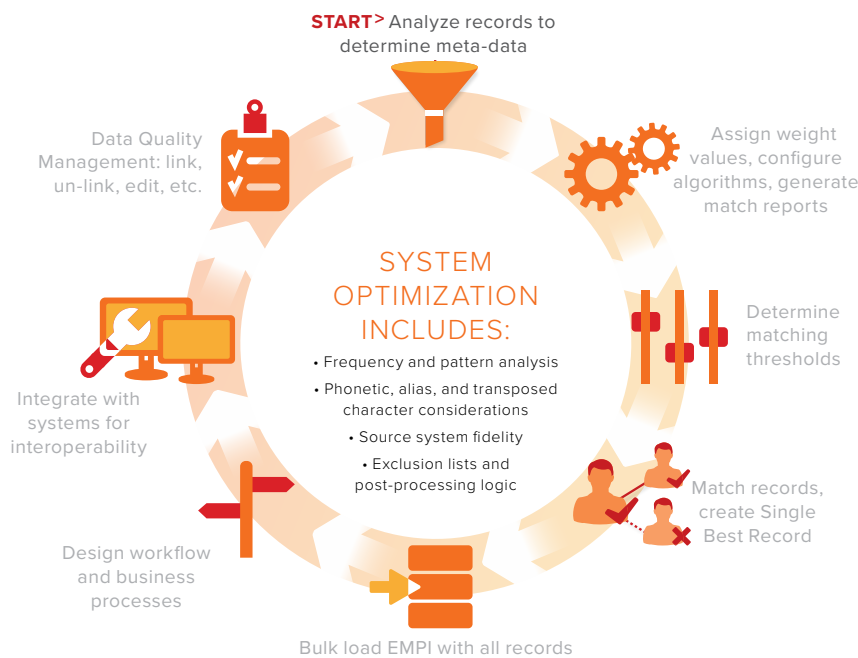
START > Analyze records to determine meta-data

Assign weight values, configure algorithms, generate match reports

Determine matching thresholds

Match records, create Single Best Record

Bulk load EMPI with all records

Design workflow and business processes

Integrate with systems for interoperability

Data Quality Management: link, un-link, edit, etc.

SYSTEM OPTIMIZATION INCLUDES:

• Frequency and pattern analysis

• Phonetic, alias, and transposed character considerations

• Source system fidelity

• Exclusion lists and post-processing logic